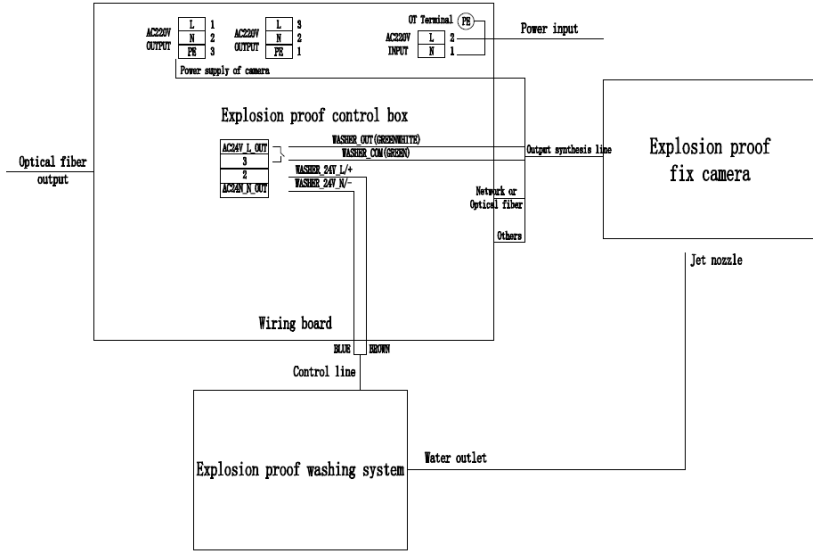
AC220V OUTPUT
L 1
N 2
PE 3

AC220V OUTPUT
L 3
N 2
PE 1

OT Terminal
PE
AC220V INPUT
L 2
N 1

Power input

Power supply of camera

Explosion proof control box

AC24V_L_OUT
3
2
AC24N_N_OUT

WASHER_OUT(GREENWHITE)
WASHER_COM(GREEN)
WASHER_24V_L/+
WASHER_24V_N/-

Output synthesis line

Explosion proof fix camera

Optical fiber output

Network or Optical fiber

Others

Jet nozzle

Wiring board

BLUE
BROWN

Control line

Explosion proof washing system

Water outlet